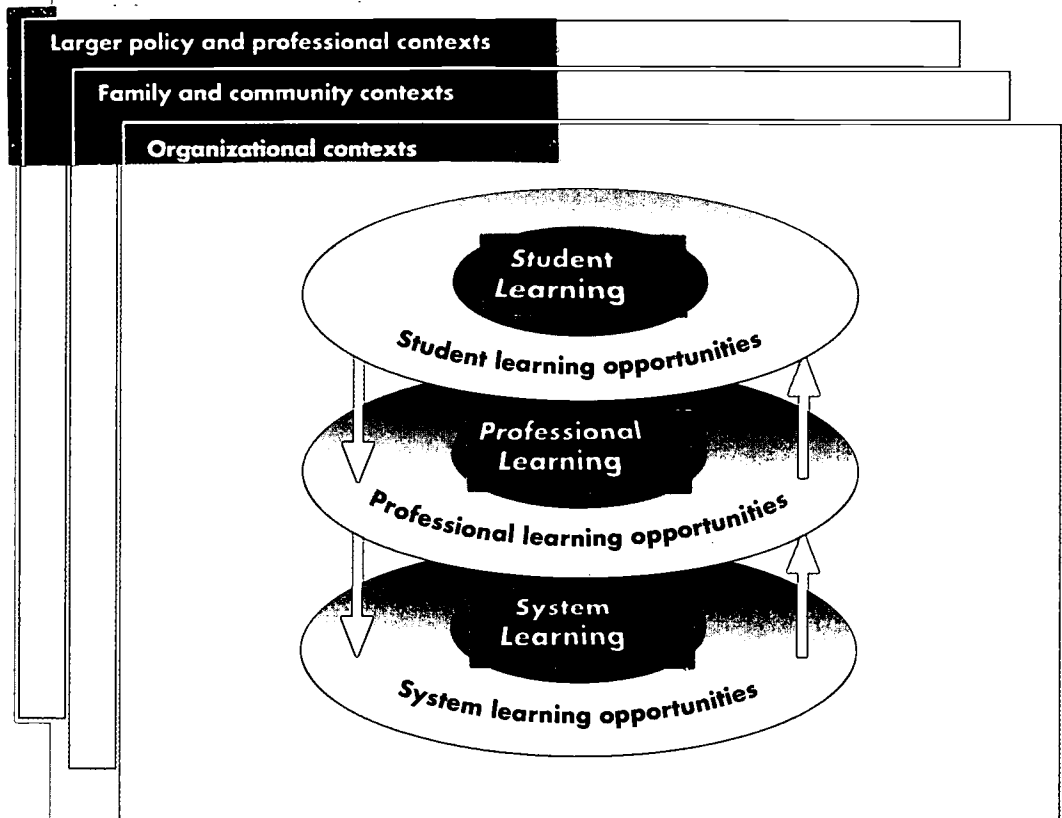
Larger policy and professional contexts

Family and community contexts

Organizational contexts

Student Learning

Student learning opportunities

Professional Learning

Professional learning opportunities

System Learning

System learning opportunities